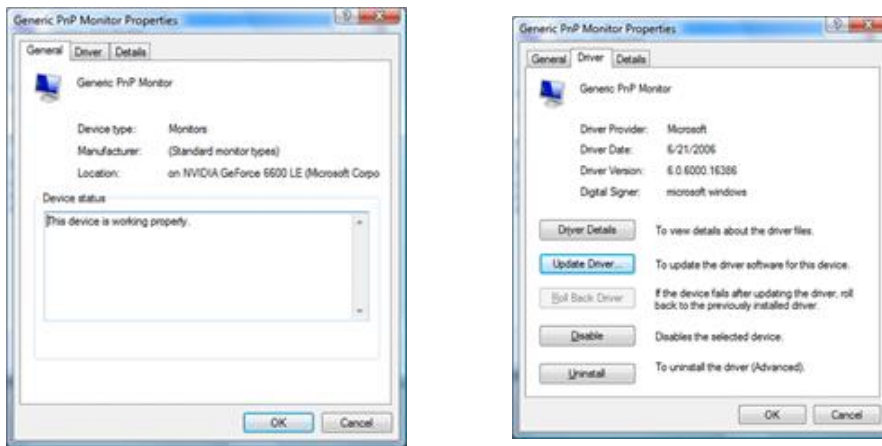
Generic PnP Monitor Properties

General | Driver | Details

Generic PnP Monitor

Device type: Monitors

Manufacturer: (Standard monitor types)

Location: on NVIDIA GeForce 6600 LE (Microsoft Corpo

Device status

This device is working properly.

OK | Cancel

Generic PnP Monitor Properties

General | Driver | Details

Generic PnP Monitor

Driver Provider: Microsoft

Driver Date: 6/21/2006

Driver Version: 6.0.6000.16386

Digital Signer: microsoft windows

Driver Details | To view details about the driver files.

Update Driver... | To update the driver software for this device.

Roll Back Driver | If the device fails after updating the driver, roll back to the previously installed driver.

Disable | Disables the selected device.

Uninstall | To uninstall the driver (Advanced).

OK | Cancel